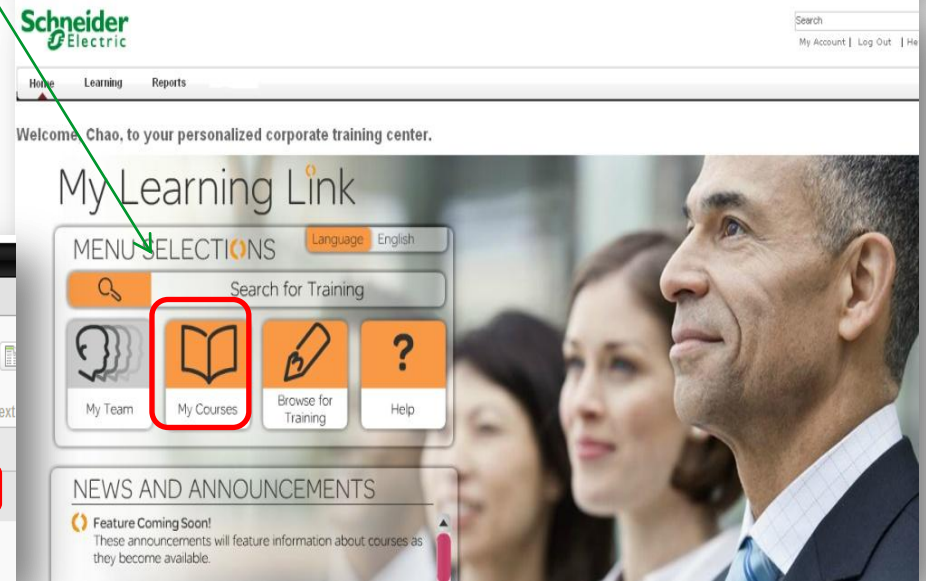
Schneider Electric

Search

My Account | Log Out | He

Home Learning Reports

Welcome, Chao, to your personalized corporate training center.

My Learning Link

MENU SELECTIONS

Language English

Search for Training

My Team

My Courses

Browse for Training

Help

ext

NEWS AND ANNOUNCEMENTS

Feature Coming Soon!
These announcements will feature information about courses as they become available.